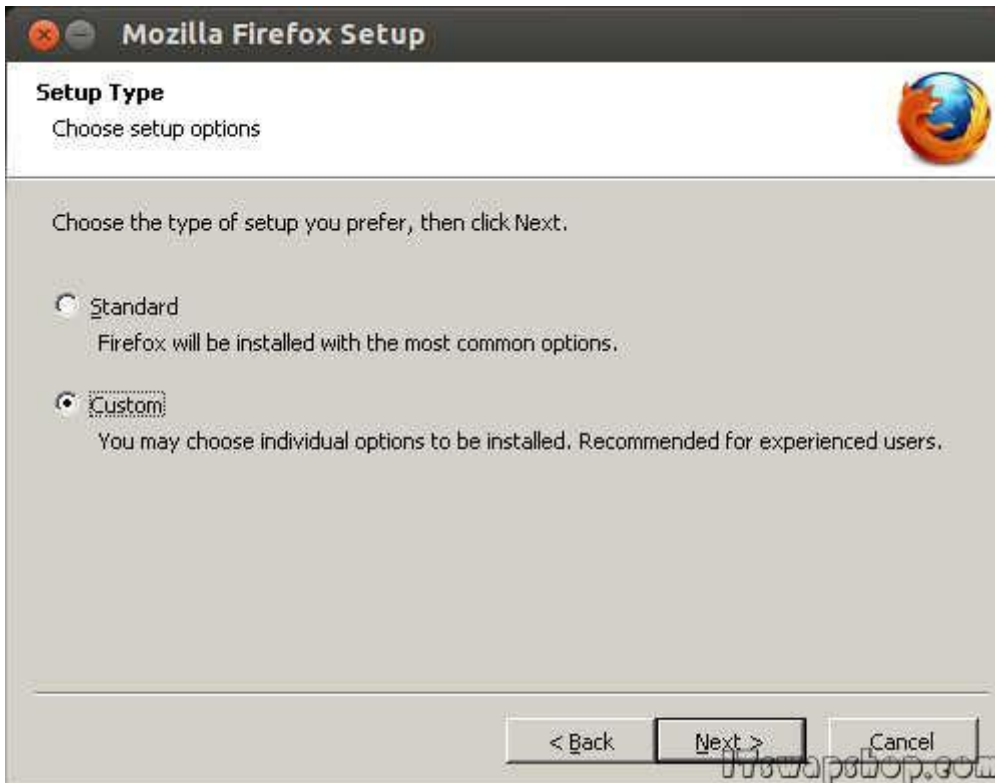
Mozilla Firefox Setup

Setup Type
Choose setup options

Choose the type of setup you prefer, then click Next.

Standard
Firefox will be installed with the most common options.

Custom
You may choose individual options to be installed. Recommended for experienced users.

< Back
Next >
Cancel

itswapshop.com